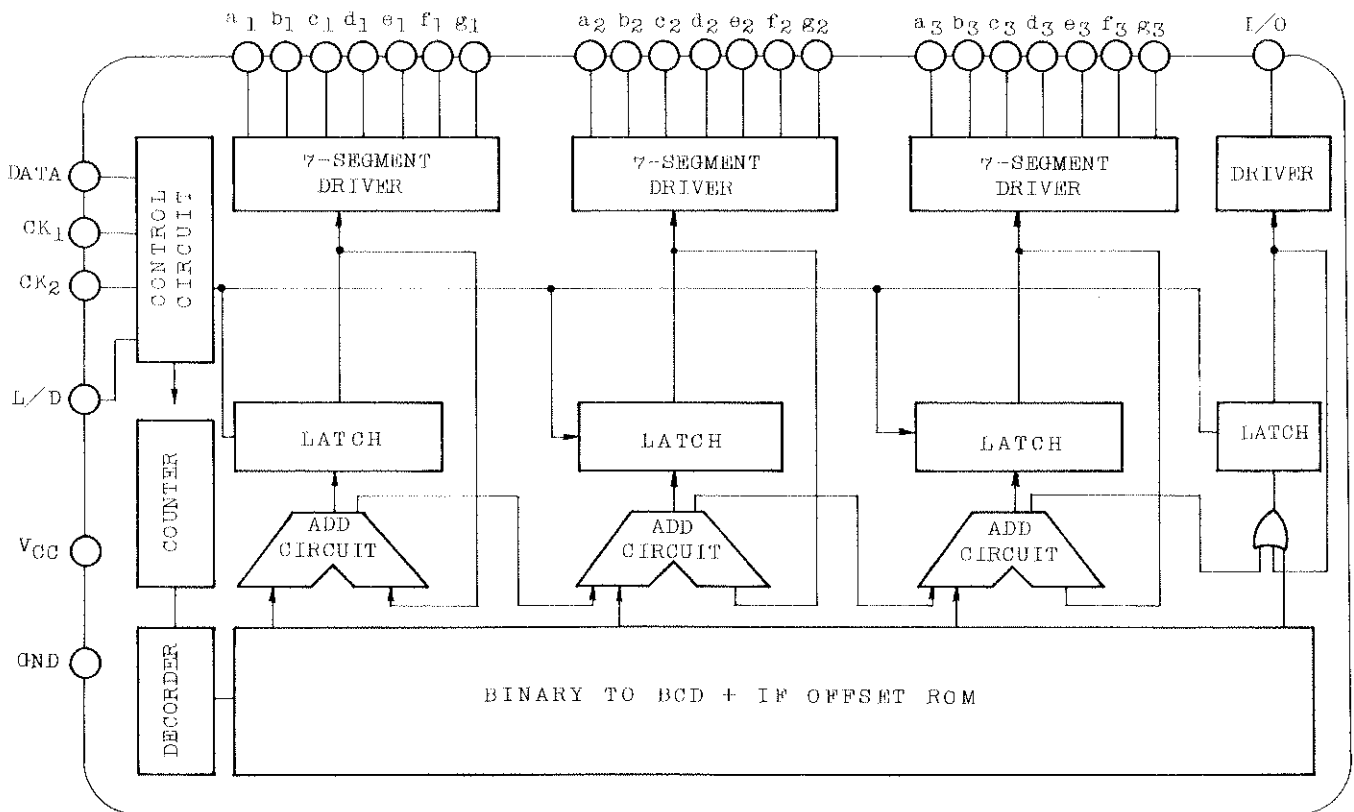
$a_1$ $b_1$ $c_1$ $d_1$ $e_1$ $f_1$ $g_1$

$a_2$ $b_2$ $c_2$ $d_2$ $e_2$ $f_2$ $g_2$

$a_3$ $b_3$ $c_3$ $d_3$ $e_3$ $f_3$ $g_3$

I/O

DATA

$CK_1$

$CK_2$

L/D

$V_{CC}$

GND

CONTROL CIRCUIT

7-SEGMENT DRIVER

7-SEGMENT DRIVER

7-SEGMENT DRIVER

DRIVER

LATCH

LATCH

LATCH

LATCH

COUNTER

ADD CIRCUIT

ADD CIRCUIT

ADD CIRCUIT

DECORDER

BINARY TO BCD + IF OFFSET ROM